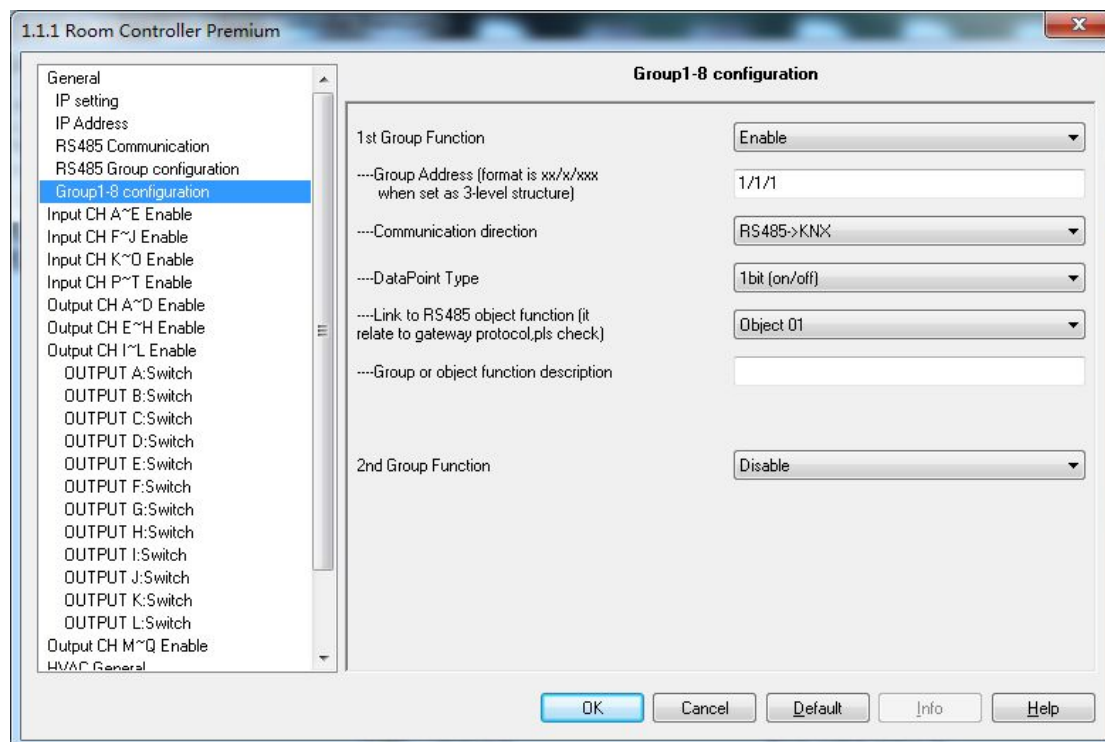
1.1.1 Room Controller Premium

General
IP setting
IP Address
RS485 Communication
RS485 Group configuration
Group1-8 configuration
Input CH A~E Enable
Input CH F~J Enable
Input CH K~O Enable
Input CH P~T Enable
Output CH A~D Enable
Output CH E~H Enable
Output CH I~L Enable
OUTPUT A:Switch
OUTPUT B:Switch
OUTPUT C:Switch
OUTPUT D:Switch
OUTPUT E:Switch
OUTPUT F:Switch
OUTPUT G:Switch
OUTPUT H:Switch
OUTPUT I:Switch
OUTPUT J:Switch
OUTPUT K:Switch
OUTPUT L:Switch
Output CH M~Q Enable
HVAC General

Group1-8 configuration

1st Group Function | Enable
----Group Address (format is xx/x/xxx when set as 3-level structure) | 1/1/1
----Communication direction | RS485->KNX
----DataPoint Type | 1bit (on/off)
----Link to RS485 object function (it relate to gateway protocol,pls check) | Object 01
----Group or object function description

2nd Group Function | Disable

OK | Cancel | Default | Info | Help